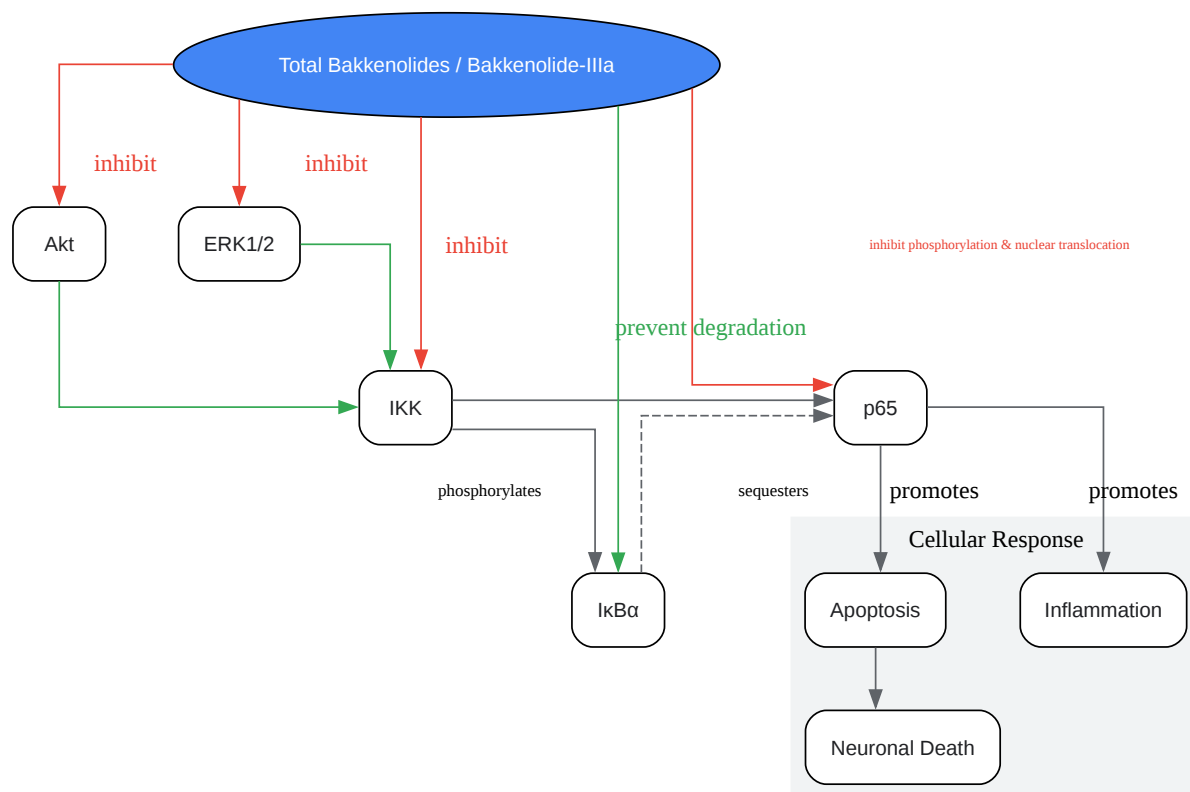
Total Bakkenolides / Bakkenolide-IIIa

inhibit

inhibit

inhibit

Akt

ERK1/2

inhibit phosphorylation & nuclear translocation

prevent degradation

IKK

p65

phosphorylates

sequesters

promotes

promotes

Cellular Response

IκBα

Apoptosis

Inflammation

Neuronal Death